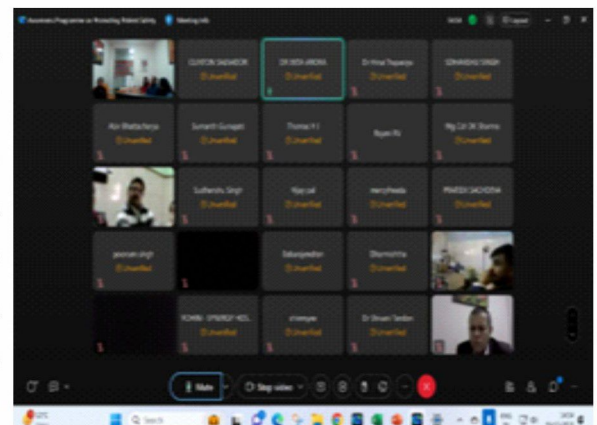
Awareness Programme on Promoting Patient Safety | Meeting info

GUNTOR SAGAVOR
Unverified

DR RITA ARORA
Unverified

Dr Hirai Trepariya
Unverified

SIMARJEET SINGH
Unverified

Abir Bhattacharya
Unverified

Sumanth Gunapati
Unverified

Thomas H I
Unverified

Rupam Pal
Unverified

Brig Col DK Sharma
Unverified

Sudhanshu Singh
Unverified

Vijay pal
Unverified

merryfreeda
Unverified

PRAVEEN SACHDEVA
Unverified

poonam singh
Unverified

Babasjeevdon
Unverified

Dhurmishta
Unverified

YOHANN - SYNERGY HOS...
Unverified

sreenpee
Unverified

Dr Shivani Tandon
Unverified

Mute

Stop video

Q Search